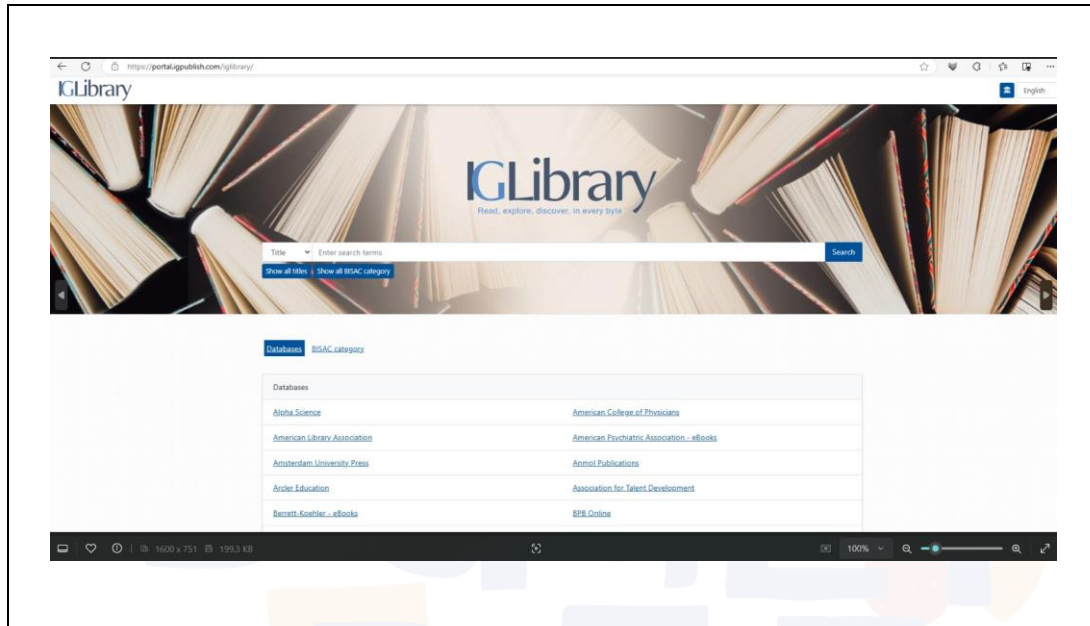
https://portal.igpublish.com/iglibrary/

IGLibrary

English

IGLibrary
Read, explore, discover, in every byte

Title Enter search terms Search
Show all titles Show all BISAC category

Databases BISAC category

| Databases | |
|---|---|
| Alpha Science | American College of Physicians |
| American Library Association | American Psychiatric Association - eBooks |
| Amsterdam University Press | Anmol Publications |
| Arcler Education | Association for Talent Development |
| Berrett-Koehler - eBooks | BPB Online |

1600 x 751 199.3 KB

100%